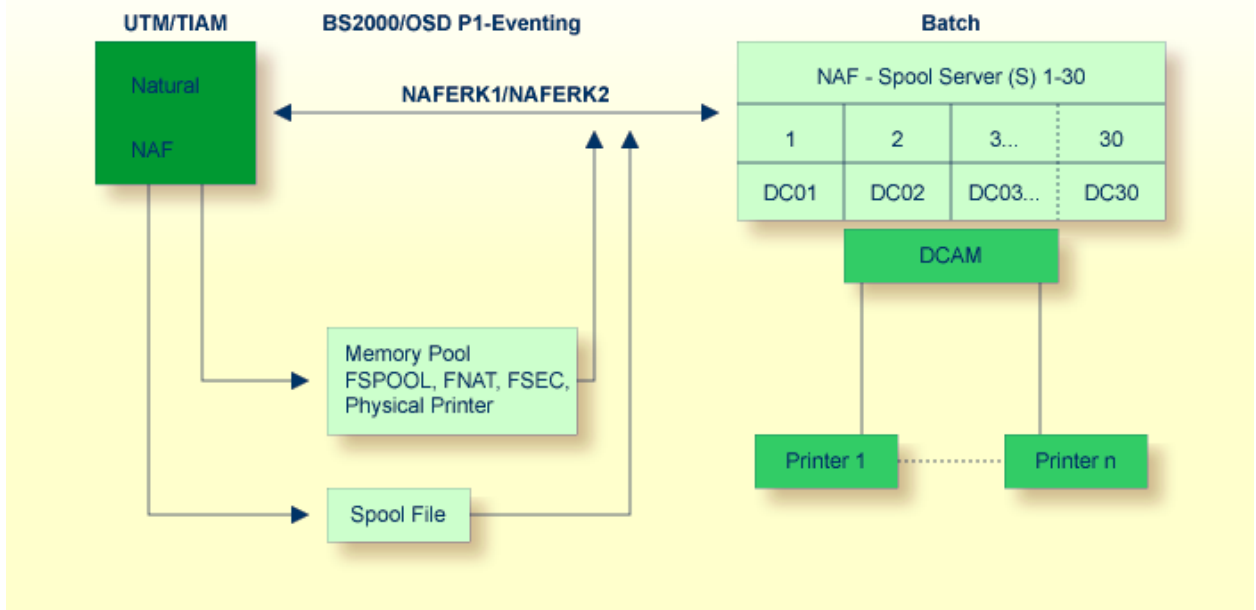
UTM/TIAM

BS2000/OSD P1-Eventing

Batch

Natural

NAF

NAFERK1/NAFERK2

| NAF - Spool Server (S) 1-30 | | | |
|---|---|---|---|
| 1 | 2 | 3... | 30 |
| DC01 | DC02 | DC03... | DC30 |

DCAM

Memory Pool
FSPOOL, FNAT, FSEC,
Physical Printer

Printer 1

Printer n

Spool File